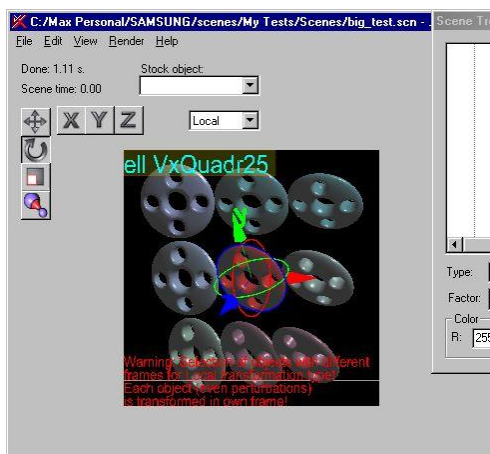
C:/Max Personal/SAMSUNG/scenes/My Tests/Scenes/big_test.scn -
Scene Tr

File Edit View Render Help

Done: 1.11 s.
Scene time: 0.00

Stock object:

X Y Z

Local

ell VxQuadr25

Warning! Selection of objects with different frames for Local transformation type!
Each object (even perturbations)
is transformed in own frame!

Type:
Factor:
Color
R: 25